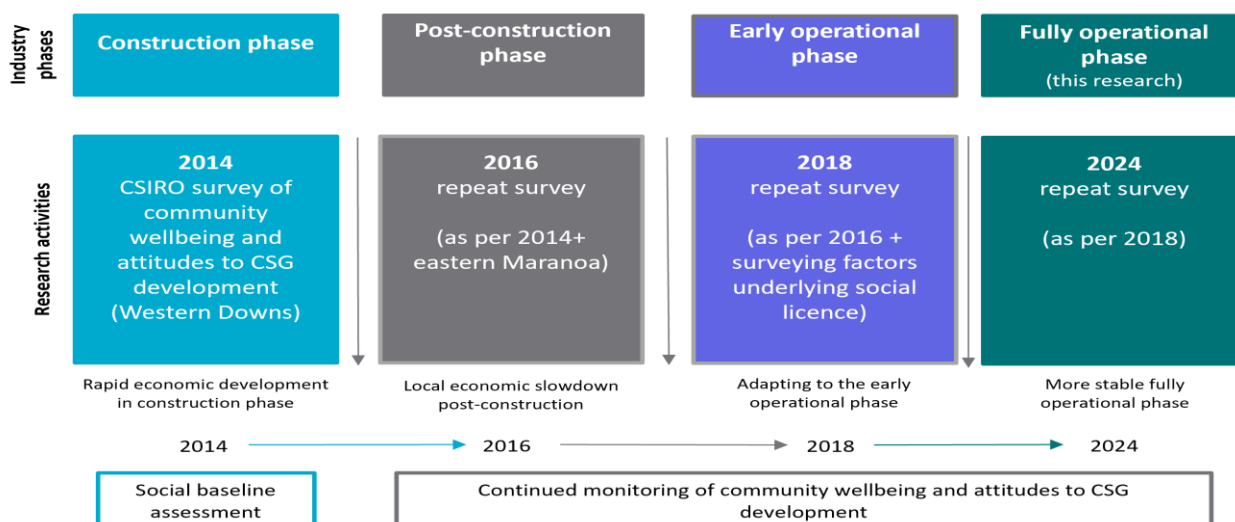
Industry phases

Construction phase

Post-construction phase

Early operational phase

Fully operational phase
(this research)

Research activities

2014
CSIRO survey of community wellbeing and attitudes to CSG development (Western Downs)

2016
repeat survey

(as per 2014+ eastern Maranoa)

2018
repeat survey

(as per 2016 + surveying factors underlying social licence)

2024
repeat survey

(as per 2018)

Rapid economic development in construction phase

Local economic slowdown post-construction

Adapting to the early operational phase

More stable fully operational phase

2014

2016

2018

2024

Social baseline assessment

Continued monitoring of community wellbeing and attitudes to CSG development